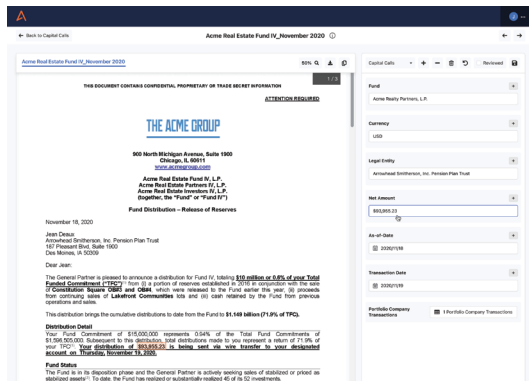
← Back to Capital Calls

Acme Real Estate Fund IV_November 2020 ⓘ

Acme Real Estate Fund IV_November 2020

86% 

1 / 3

THIS DOCUMENT CONTAINS CONFIDENTIAL PROPRIETARY OR TRADE SECRET INFORMATION

ATTENTION REQUIRED

THE ACME GROUP

900 North Michigan Avenue, Suite 1900
Chicago, IL 60611
www.acmegroup.com

Acme Real Estate Fund IV, L.P.
Acme Real Estate Partners IV, L.P.
Acme Real Estate Investors IV, L.P.
(together, the "Fund" or "Fund IV")

Fund Distribution – Release of Reserves

November 18, 2020

Jean Deaux
Arrowhead Smitherson, Inc. Pension Plan Trust
187 Pleasant Blvd, Suite 1900
Des Moines, IA 50309

Dear Jean:

The General Partner is pleased to announce a distribution for Fund IV, totaling $10 million or 0.6% of your Total Funded Commitment ("TFC") from (i) a portion of reserves established in 2016 in conjunction with the sale of Constitution Square OB#3 and OB#4, which were released to the Fund earlier this year, (ii) proceeds from continuing sales of Lakefront Communities lots and (iii) cash retained by the Fund from previous operations and sales.

This distribution brings the cumulative distributions to date from the Fund to $1.149 billion (71.9% of TFC).

Distribution Detail
Your Fund Commitment of $15,000,000 represents 0.94% of the Total Fund Commitments of $1,598,505,000. Subsequent to this distribution, total distributions made to you represent a return of 71.9% of your TFC. Your distribution of $93,855.23 is being sent via wire transfer to your designated account on Thursday, November 19, 2020.

Fund Status
The Fund is in its disposition phase and the General Partner is actively seeking sales of stabilized or priced as stabilized assets. To date, the Fund has realized or substantially realized 40 of its 52 investments.

Capital Calls
Reviewed

Fund
Acme Realty Partners, L.P.

Currency
USD

Legal Entity
Arrowhead Smitherson, Inc. Pension Plan Trust

Net Amount
$93,855.23

As-of-Date
2020/11/18

Transaction Date
2020/11/18

Portfolio Company Transactions
1 Portfolio Company Transaction